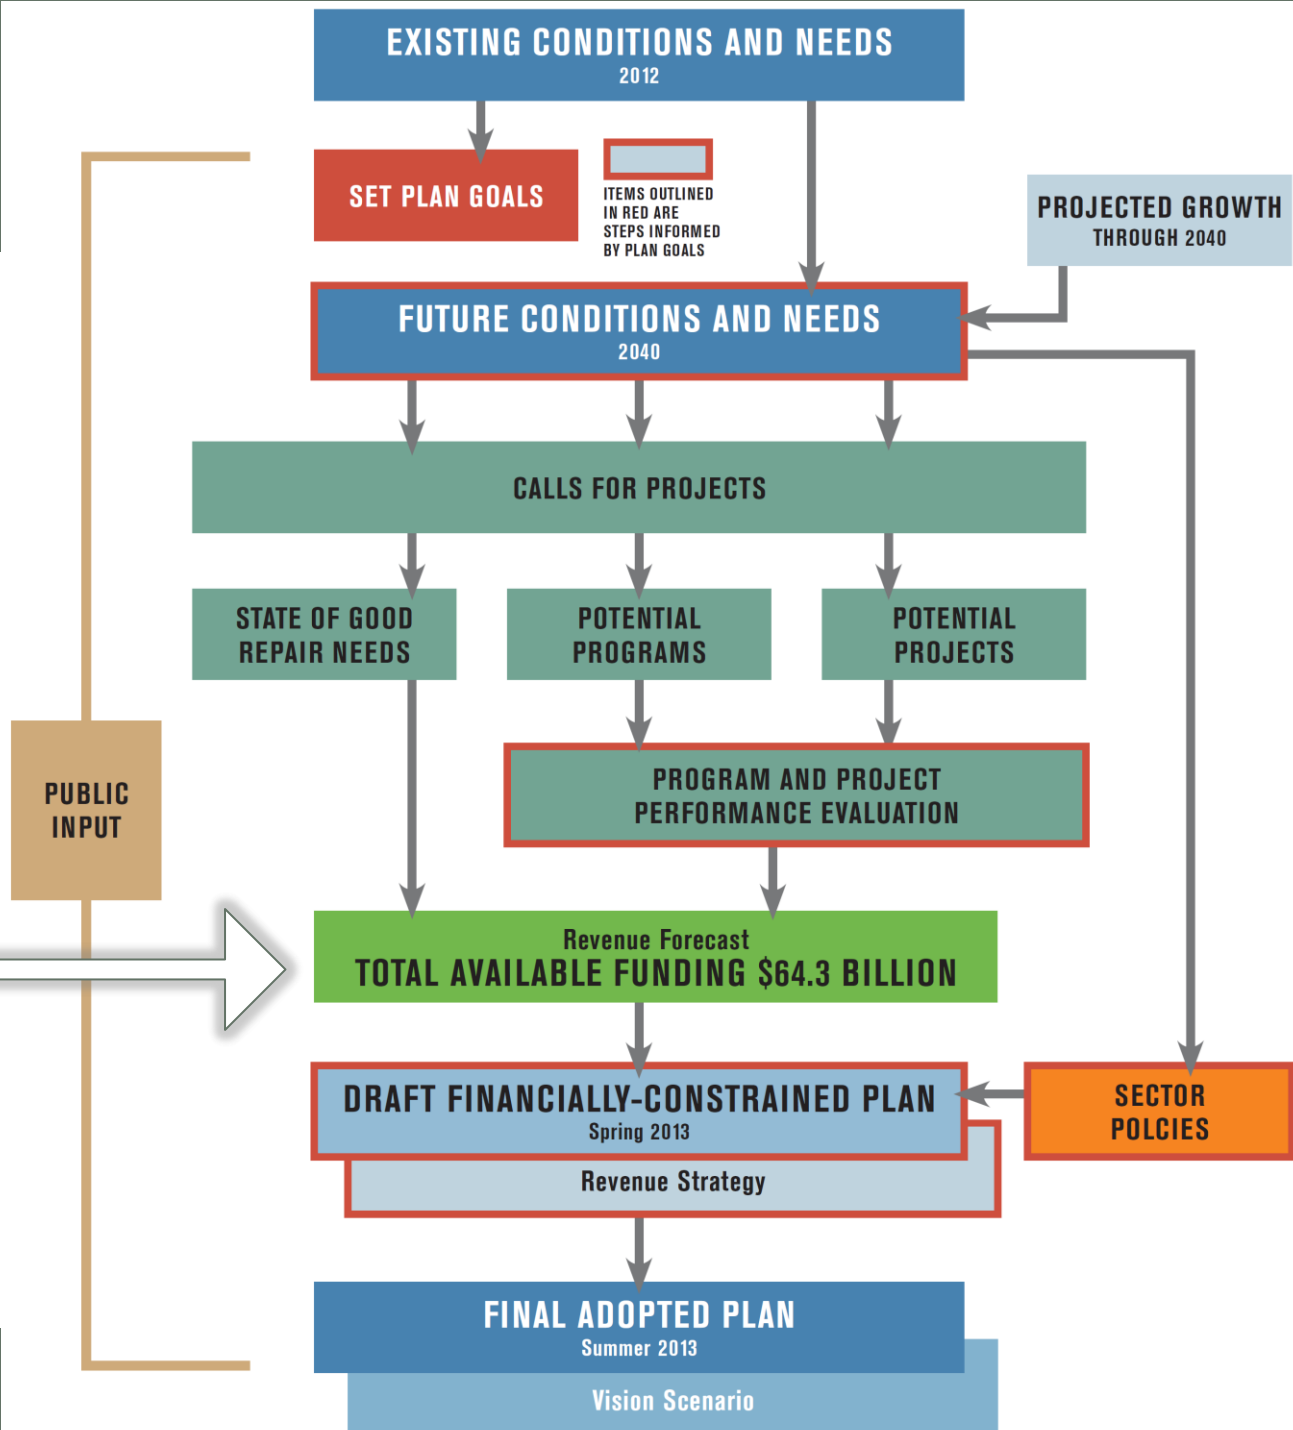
EXISTING CONDITIONS AND NEEDS
2012

SET PLAN GOALS

ITEMS OUTLINED IN RED ARE STEPS INFORMED BY PLAN GOALS

PROJECTED GROWTH
THROUGH 2040

FUTURE CONDITIONS AND NEEDS
2040

CALLS FOR PROJECTS

STATE OF GOOD REPAIR NEEDS

POTENTIAL PROGRAMS

POTENTIAL PROJECTS

PROGRAM AND PROJECT PERFORMANCE EVALUATION

PUBLIC INPUT

Revenue Forecast
TOTAL AVAILABLE FUNDING $64.3 BILLION

DRAFT FINANCIALLY-CONSTRAINED PLAN
Spring 2013

Revenue Strategy

SECTOR POLCIES

FINAL ADOPTED PLAN
Summer 2013

Vision Scenario